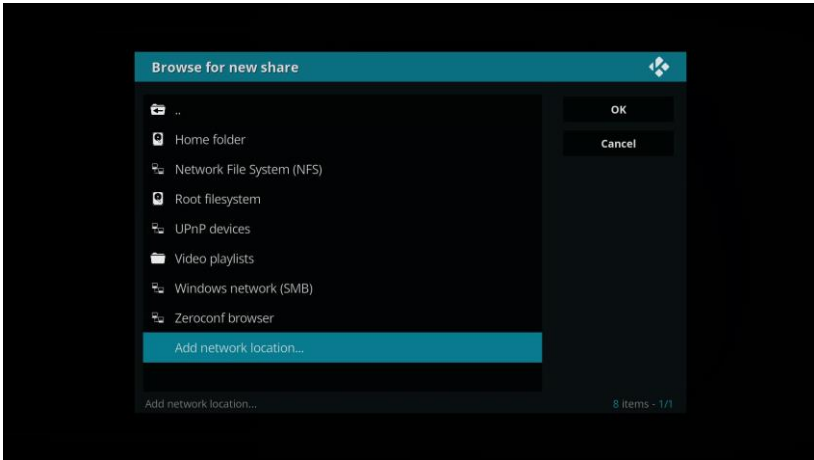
Browse for new share

..

Home folder

Network File System (NFS)

Root filesystem

UPnP devices

Video playlists

Windows network (SMB)

Zeroconf browser

Add network location...

OK

Cancel

Add network location...

8 items - 1/1